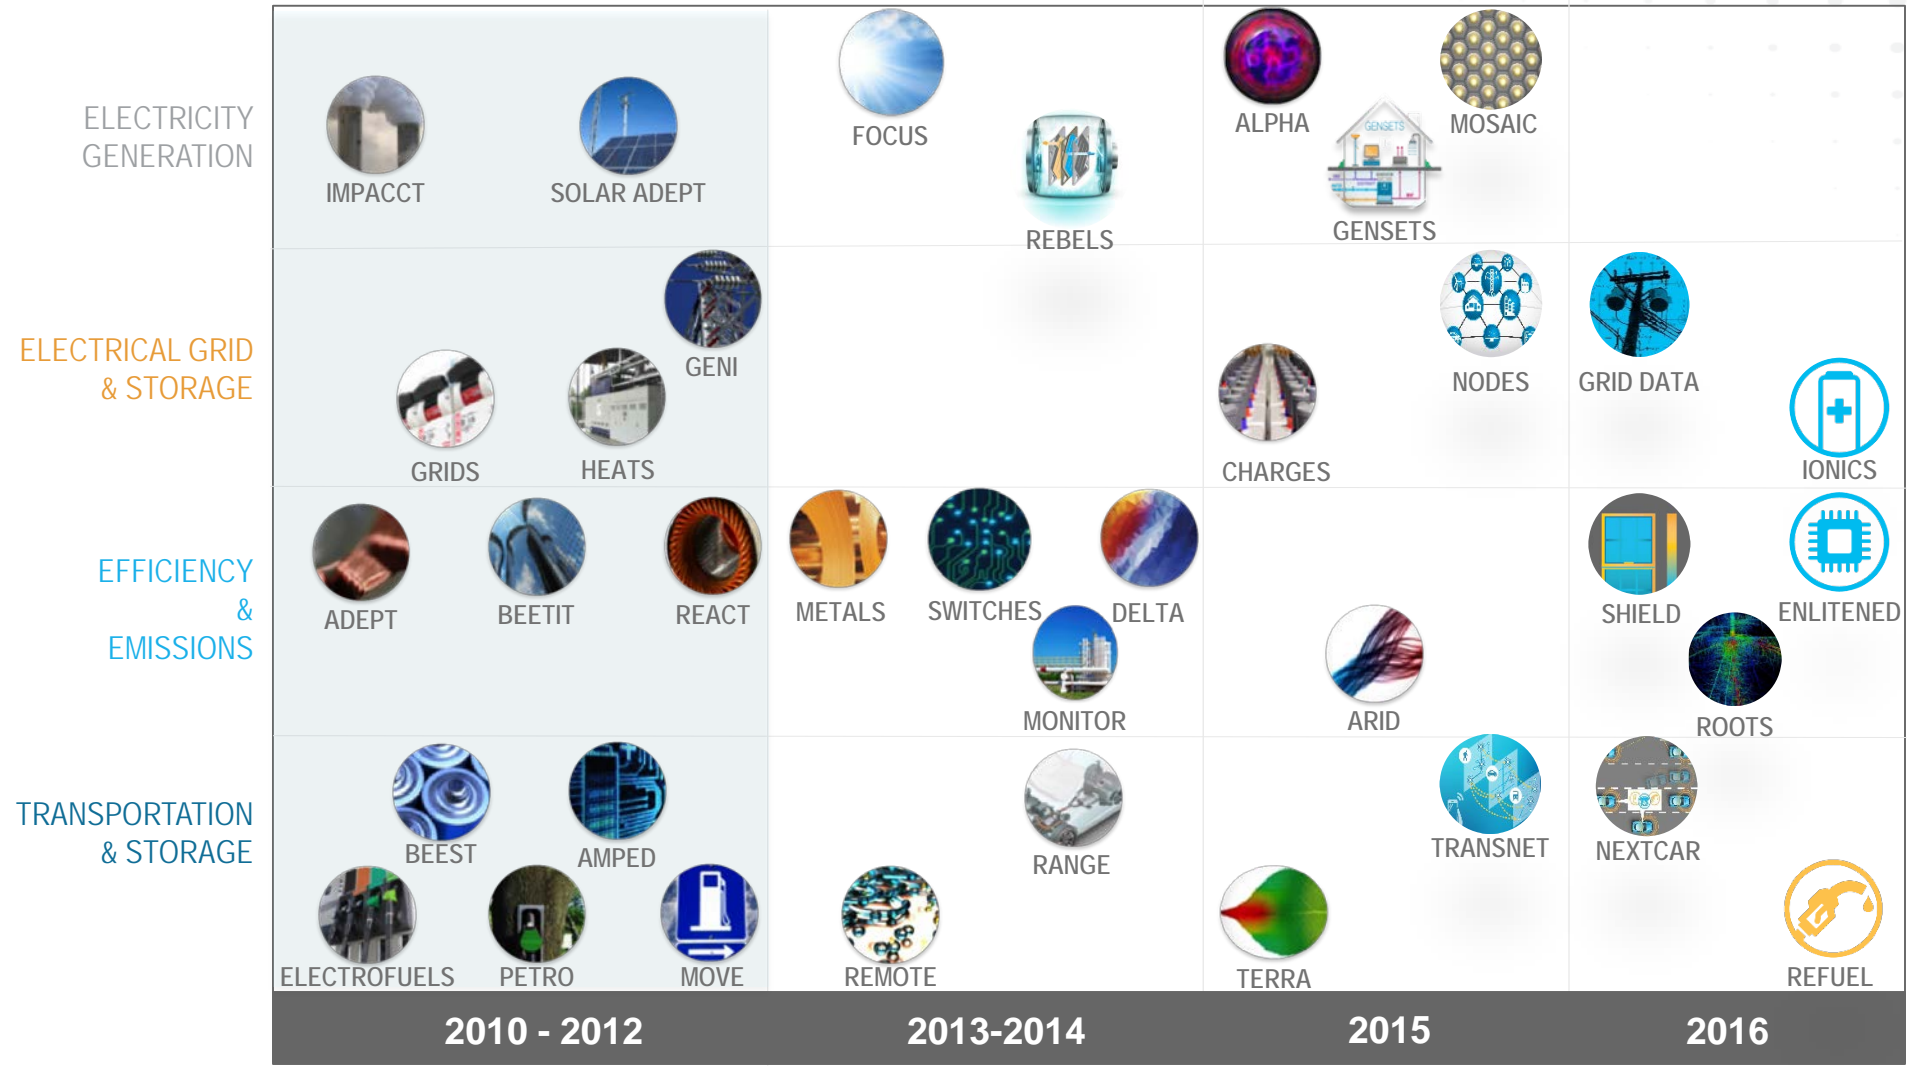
| | 2010 - 2012 | 2013-2014 | 2015 | 2016 |
|---|---|---|---|---|
| ELECTRICITY GENERATION | IMPACCT, SOLAR ADEPT | FOCUS, REBELS | ALPHA, MOSAIC, GENSETS | |
| ELECTRICAL GRID & STORAGE | GENI, GRIDS, HEATS | | NODES, CHARGES | GRID DATA, IONICS |
| EFFICIENCY & EMISSIONS | ADEPT, BEETIT, REACT | METALS, SWITCHES, DELTA, MONITOR | ARID | SHIELD, ENLITENED, ROOTS |
| TRANSPORTATION & STORAGE | BEEST, AMPED, ELECTROFUELS, PETRO, MOVE | RANGE, REMOTE | TRANSNET, TERRA | NEXTCAR, REFUEL |

GENSETS